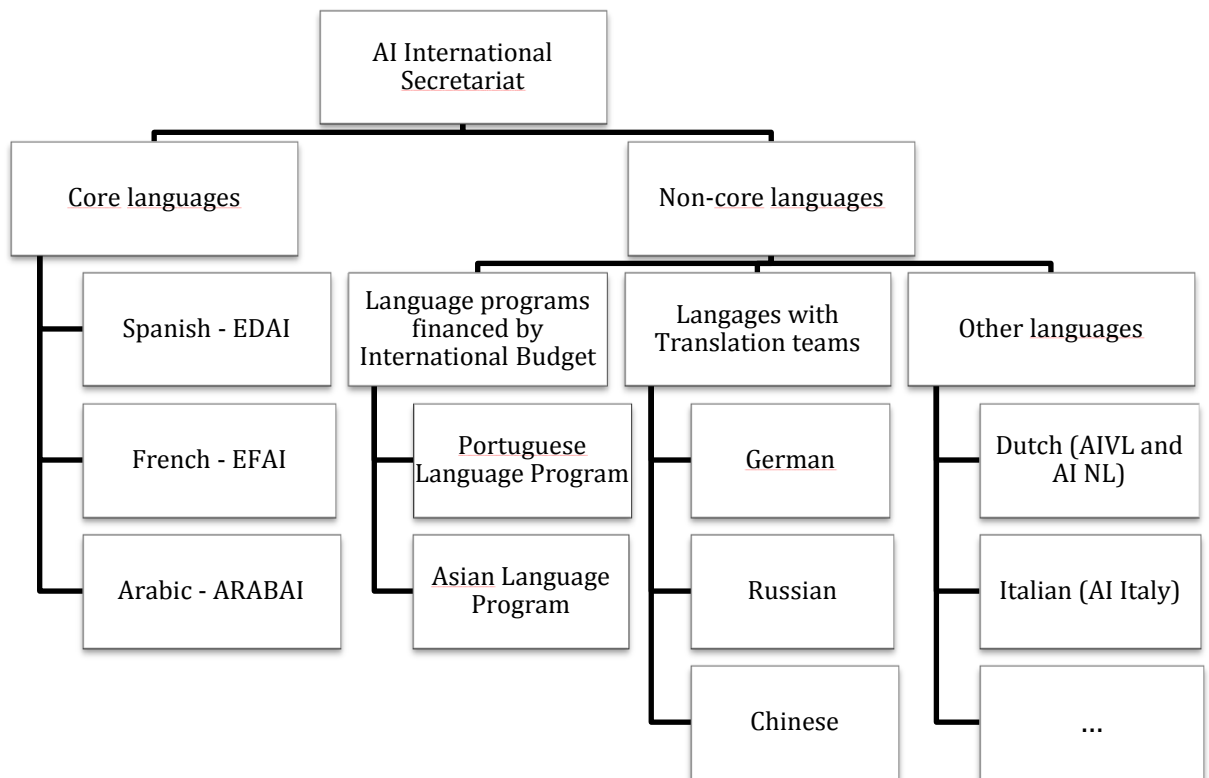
AI International Secretariat

Core languages

Spanish - EDAI

French - EFAI

Arabic - ARABAI

Non-core languages

Language programs financed by International Budget

Portuguese Language Program

Asian Language Program

Langages with Translation teams

German

Russian

Chinese

Other languages

Dutch (AIVL and AI NL)

Italian (AI Italy)

...